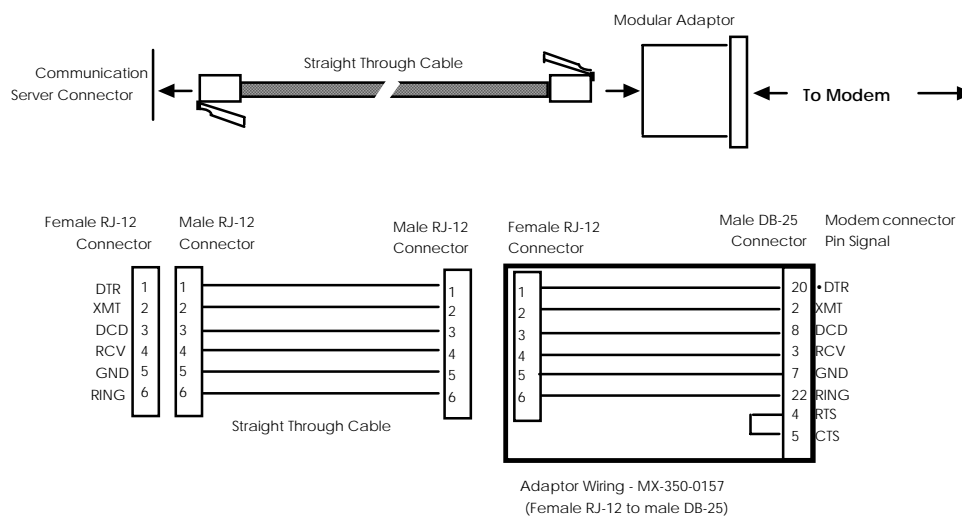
Modular Adaptor

Communication Server Connector

Straight Through Cable

To Modem

Female RJ-12 Connector

Male RJ-12 Connector

Male RJ-12 Connector

Female RJ-12 Connector

Male DB-25 Connector

Modem connector Pin Signal

| Signal | Female RJ-12 | Male RJ-12 |
|---|---|---|
| DTR | 1 | 1 |
| XMT | 2 | 2 |
| DCD | 3 | 3 |
| RCV | 4 | 4 |
| GND | 5 | 5 |
| RING | 6 | 6 |

| Male RJ-12 |
|---|
| 1 |
| 2 |
| 3 |
| 4 |
| 5 |
| 6 |

Straight Through Cable

| Female RJ-12 | Male DB-25 | Modem Pin Signal |
|---|---|---|
| 1 | 20 | • DTR |
| 2 | 2 | XMT |
| 3 | 8 | DCD |
| 4 | 3 | RCV |
| 5 | 7 | GND |
| 6 | 22 | RING |
| | 4 | RTS |
| | 5 | CTS |

Adaptor Wiring - MX-350-0157
(Female RJ-12 to male DB-25)